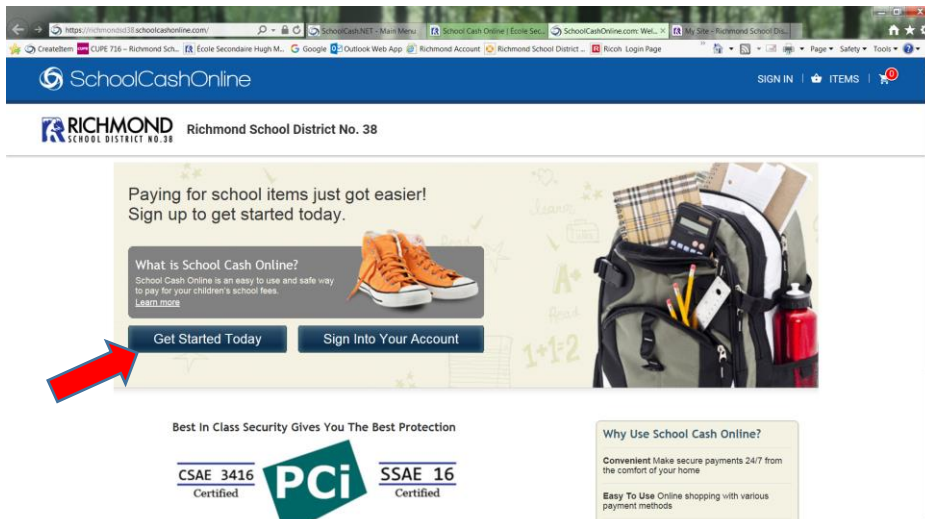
https://richmondsd38.schoolcashonline.com/
SchoolCash.NET - Main Menu | School Cash Online | École Sec... | SchoolCashOnline.com: Wel... × | My Site - Richmond School Dis...

CreateItem | CUPE 716 – Richmond Sch... | École Secondaire Hugh M... | Google | Outlook Web App | Richmond Account | Richmond School District ... | Ricoh Login Page

Page ▾ Safety ▾ Tools ▾

SchoolCashOnline

SIGN IN | ITEMS | 0

RICHMOND SCHOOL DISTRICT NO.38 Richmond School District No. 38

Paying for school items just got easier!
Sign up to get started today.

What is School Cash Online?
School Cash Online is an easy to use and safe way to pay for your children's school fees.
Learn more

Get Started Today

Sign Into Your Account

Best In Class Security Gives You The Best Protection

CSAE 3416 Certified

PCi

SSAE 16 Certified

Why Use School Cash Online?

Convenient Make secure payments 24/7 from the comfort of your home

Easy To Use Online shopping with various payment methods